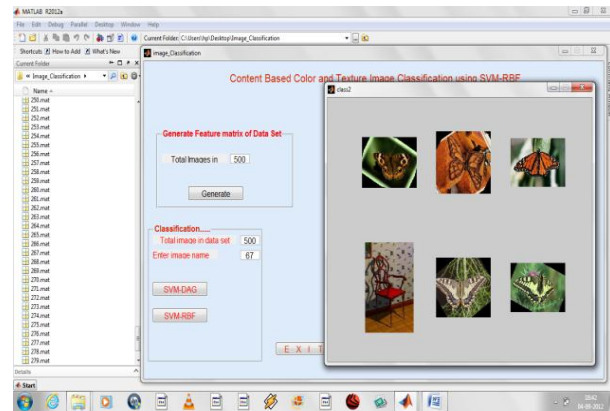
MATLAB R2012a

File Edit Debug Parallel Desktop Window Help

Current Folder: C:\Users\hp\Desktop\Image_Classification

Shortcuts How to Add What's New

Current Folder

« Image_Classification ▸

Name ▾

250.mat
251.mat
252.mat
253.mat
254.mat
255.mat
256.mat
257.mat
258.mat
259.mat
260.mat
261.mat
262.mat
263.mat
264.mat
265.mat
266.mat
267.mat
268.mat
269.mat
270.mat
271.mat
272.mat
273.mat
274.mat
275.mat
276.mat
277.mat
278.mat
279.mat

Details

Start

image_Classification

Content Based Color and Texture Image Classification using SVM-RBF

Generate Feature matrix of Data Set

Total Images in 500

Generate

Classification.....

Total image in data set 500

Enter image name 67

SVM-DAG

SVM-RBF

E X I T

class2

18:42
06-05-2013